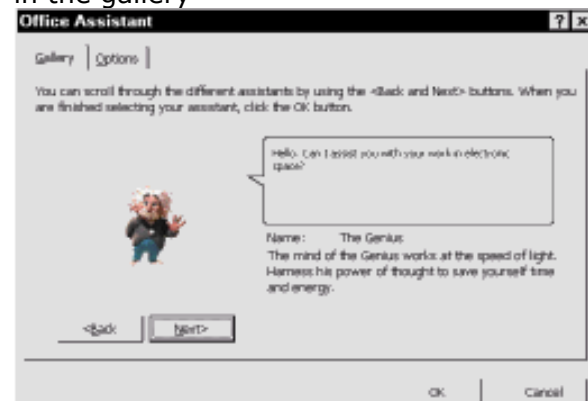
in the gallery

Office Assistant

? X

Gallery | Options

You can scroll through the different assistants by using the <Back and Next> buttons. When you are finished selecting your assistant, click the OK button.

Hello. Can I assist you with your work in electronic space?

Name: The Genius

The mind of the Genius works at the speed of light. Harness his power of thought to save yourself time and energy.

<Back

Next>

OK

Cancel